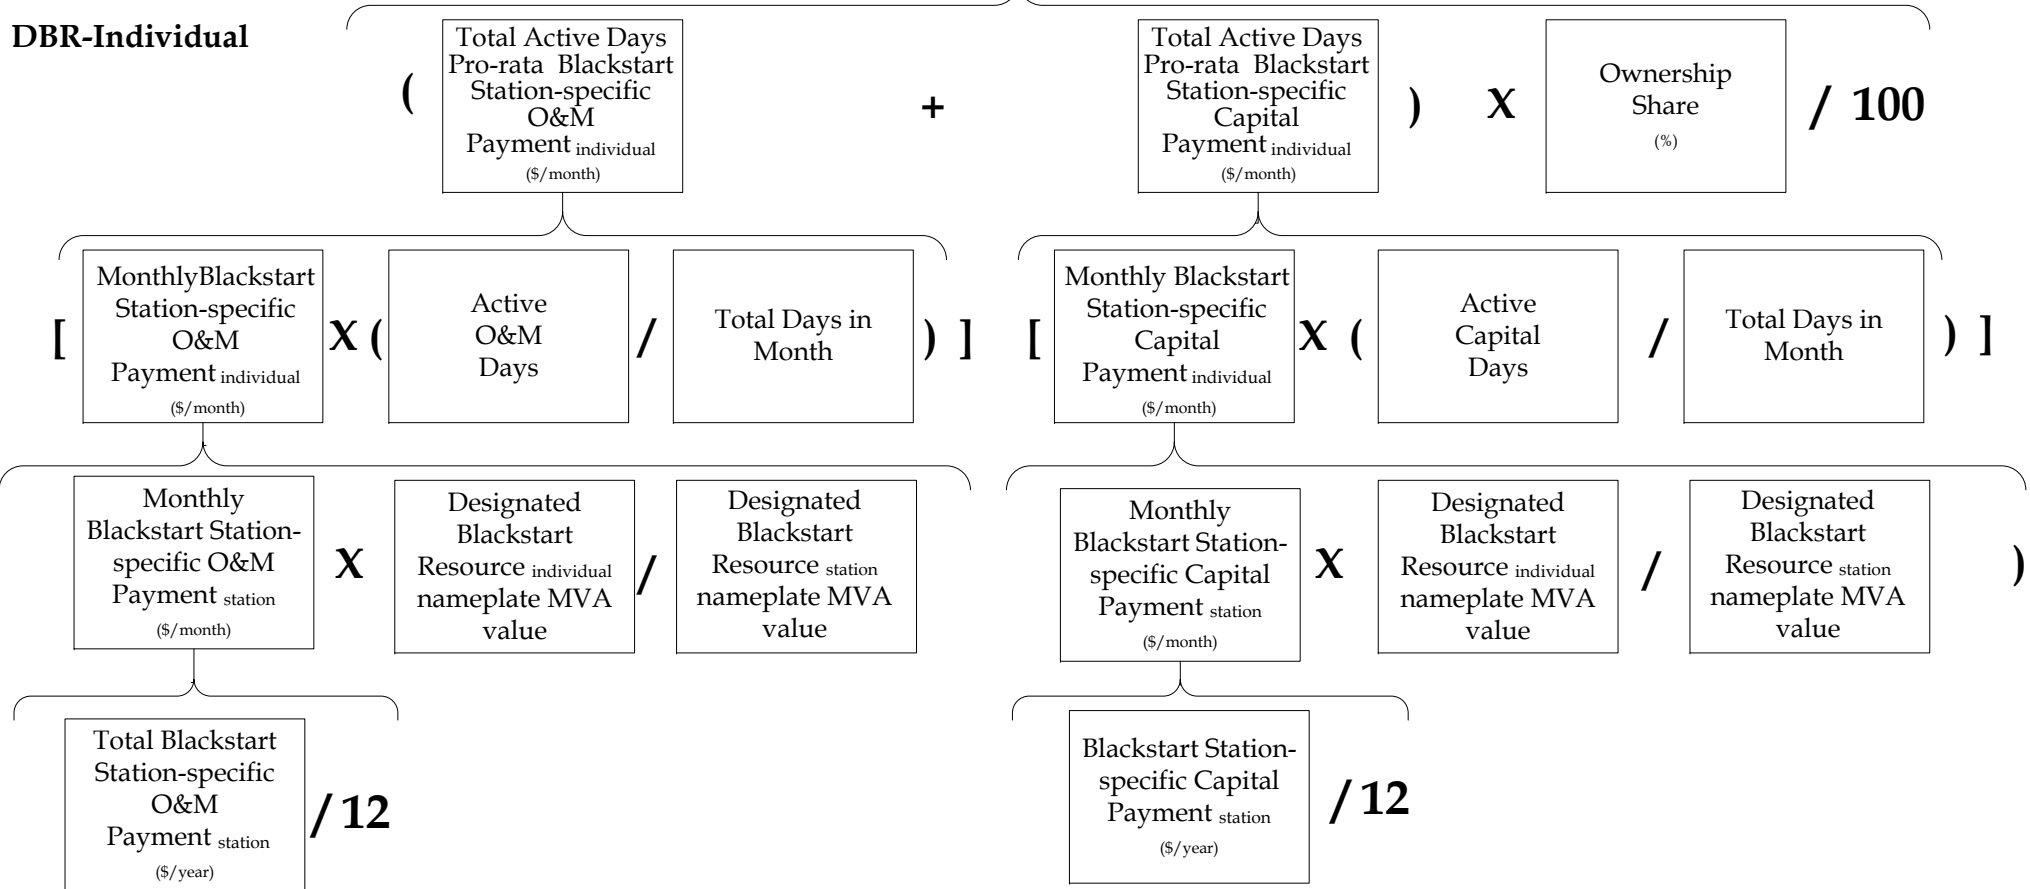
DBR-Individual

( Total Active Days Pro-rata Blackstart Station-specific O&M Payment individual ($/month) + Total Active Days Pro-rata Blackstart Station-specific Capital Payment individual ($/month) ) X Ownership Share (%) / 100

[ MonthlyBlackstart Station-specific O&M Payment individual ($/month) X ( Active O&M Days / Total Days in Month ) ]

[ Monthly Blackstart Station-specific Capital Payment individual ($/month) X ( Active Capital Days / Total Days in Month ) ]

Monthly Blackstart Station-specific O&M Payment station ($/month) X Designated Blackstart Resource individual nameplate MVA value / Designated Blackstart Resource station nameplate MVA value

Monthly Blackstart Station-specific Capital Payment station ($/month) X Designated Blackstart Resource individual nameplate MVA value / Designated Blackstart Resource station nameplate MVA value )

Total Blackstart Station-specific O&M Payment station ($/year) / 12

Blackstart Station-specific Capital Payment station ($/year) / 12